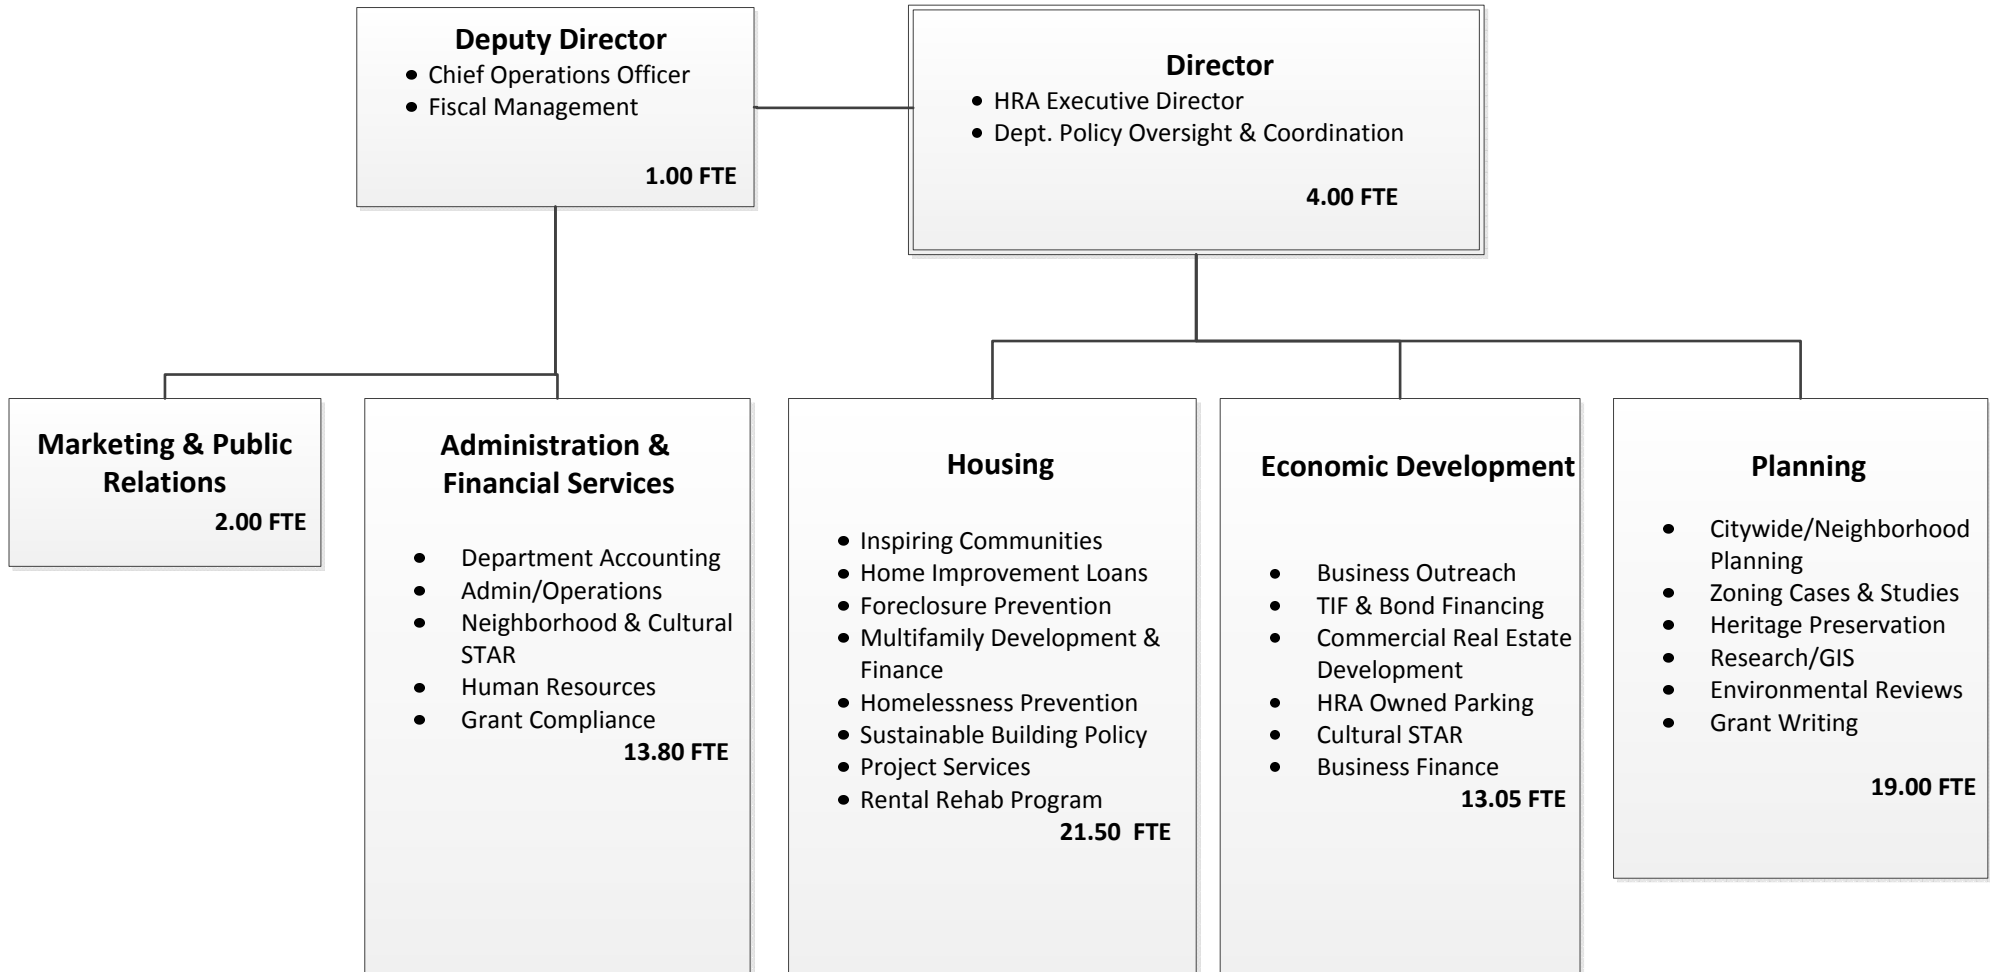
Deputy Director
- Chief Operations Officer
- Fiscal Management

1.00 FTE

Director
- HRA Executive Director
- Dept. Policy Oversight & Coordination

4.00 FTE

Marketing & Public Relations
2.00 FTE

Administration & Financial Services
- Department Accounting
- Admin/Operations
- Neighborhood & Cultural STAR
- Human Resources
- Grant Compliance

13.80 FTE

Housing
- Inspiring Communities
- Home Improvement Loans
- Foreclosure Prevention
- Multifamily Development & Finance
- Homelessness Prevention
- Sustainable Building Policy
- Project Services
- Rental Rehab Program

21.50 FTE

Economic Development
- Business Outreach
- TIF & Bond Financing
- Commercial Real Estate Development
- HRA Owned Parking
- Cultural STAR
- Business Finance

13.05 FTE

Planning
- Citywide/Neighborhood Planning
- Zoning Cases & Studies
- Heritage Preservation
- Research/GIS
- Environmental Reviews
- Grant Writing

19.00 FTE